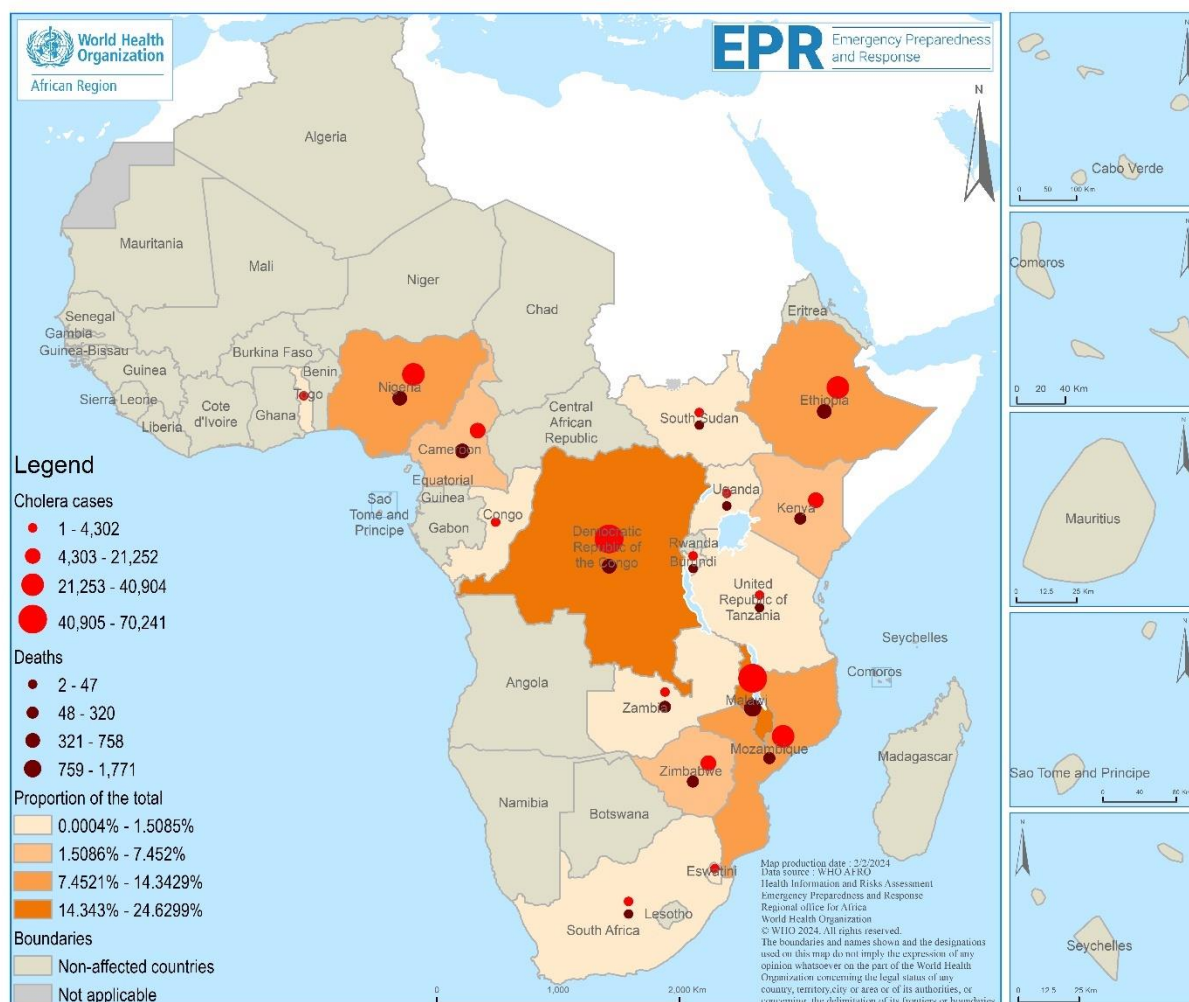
World Health Organization
African Region

EPR Emergency Preparedness and Response

N

Algeria
Mauritania
Mali
Niger
Chad
Eritrea
Senegal
Gambia
Guinea-Bissau
Guinea
Burkina Faso
Benin
Sierra Leone
Cote d'Ivoire
Ghana
Togo
Nigeria
Liberia
Central African Republic
South Sudan
Ethiopia
Cameroon
Equatorial Guinea
Sao Tome and Principe
Gabon
Congo
Democratic Republic of the Congo
Uganda
Kenya
Rwanda
Burundi
United Republic of Tanzania
Seychelles
Comoros
Angola
Zambia
Malawi
Mozambique
Madagascar
Zimbabwe
Namibia
Botswana
Eswatini
Lesotho
South Africa

Legend
Cholera cases
1 - 4,302
4,303 - 21,252
21,253 - 40,904
40,905 - 70,241
Deaths
2 - 47
48 - 320
321 - 758
759 - 1,771
Proportion of the total
0.0004% - 1.5085%
1.5086% - 7.452%
7.4521% - 14.3429%
14.343% - 24.6299%
Boundaries
Non-affected countries
Not applicable

0 1,000 2,000 Km

Map production date : 2/2/2024
Data source : WHO AFRO
Health Information and Risks Assessment
Emergency Preparedness and Response
Regional office for Africa
World Health Organization
© WHO 2024. All rights reserved.
The boundaries and names shown and the designations used on this map do not imply the expression of any opinion whatsoever on the part of the World Health Organization concerning the legal status of any country, territory,city or area or of its authorities, or concerning the delimitation of its frontiers or boundaries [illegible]

Cabo Verde
0 50 100 Km
Comoros
0 20 40 Km
Mauritius
0 12.5 25 Km
Sao Tome and Principe
0 40 80 Km
N
Seychelles
0 12.5 25 Km